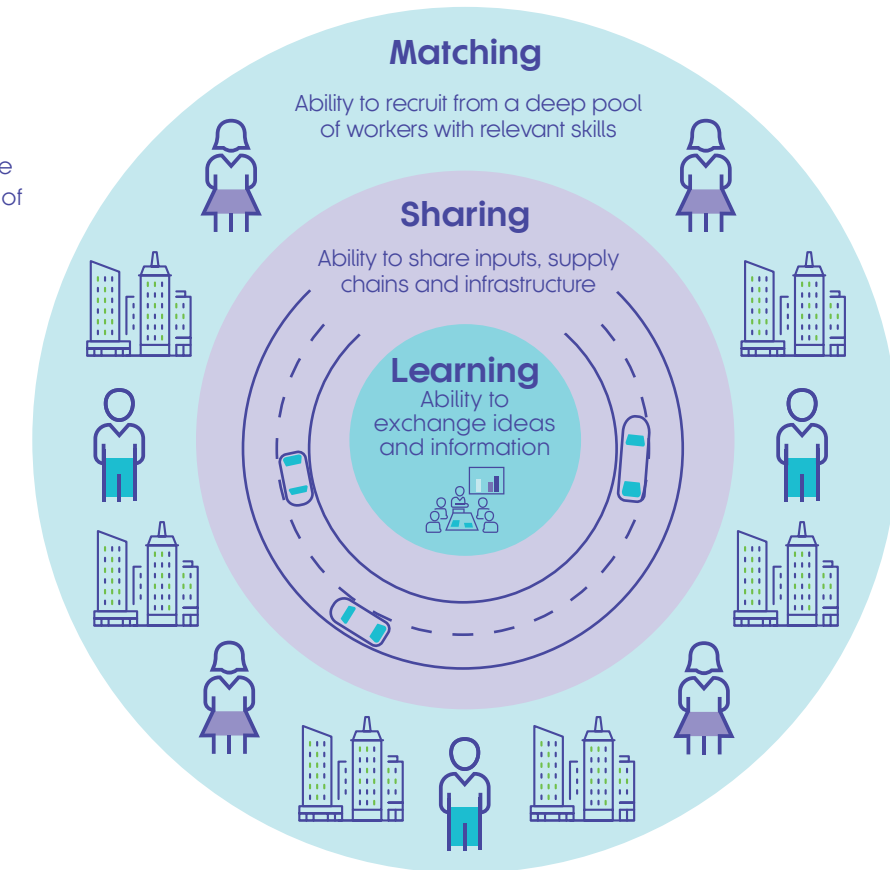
e
of

Matching

Ability to recruit from a deep pool of workers with relevant skills

Sharing

Ability to share inputs, supply chains and infrastructure

Learning

Ability to exchange ideas and information